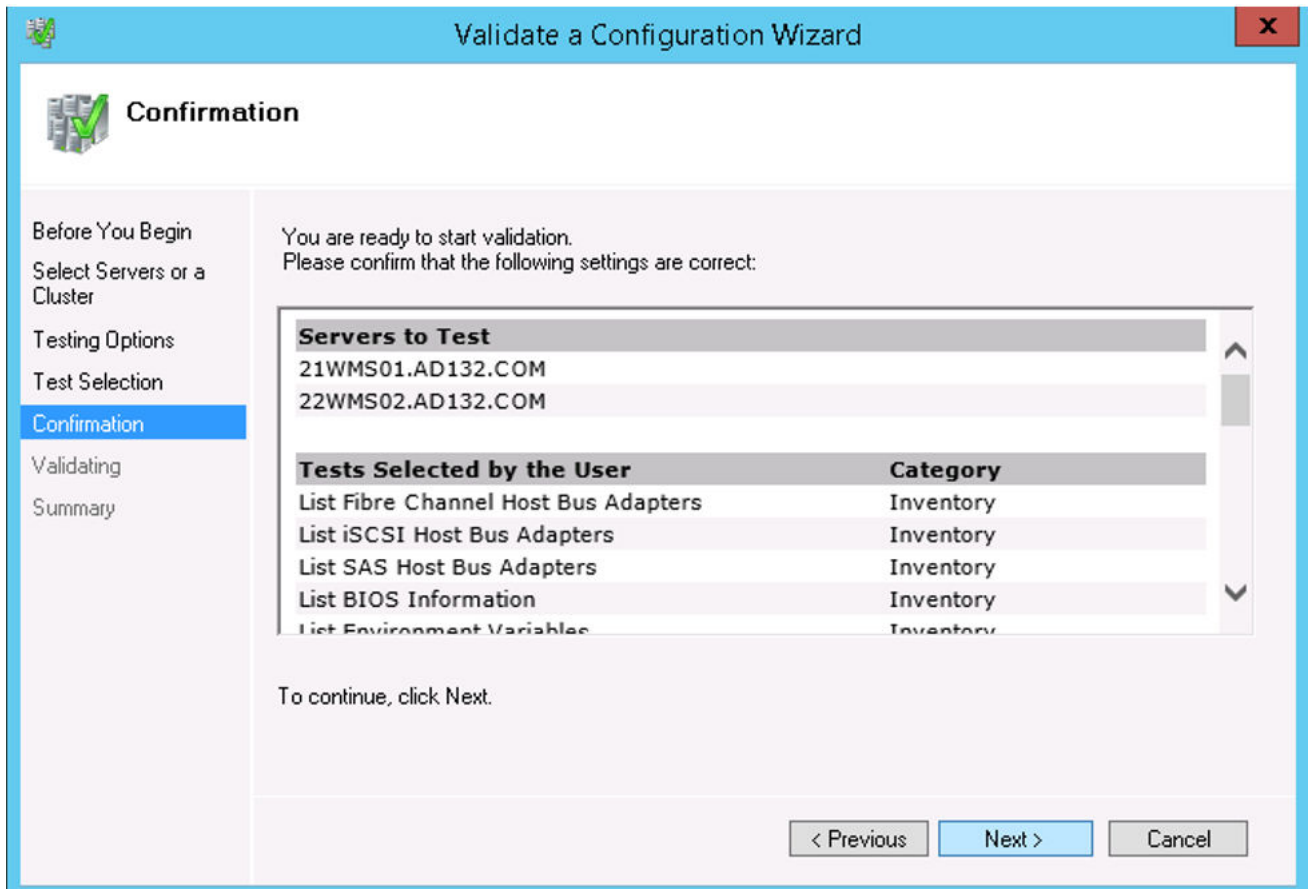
Validate a Configuration Wizard

x

Confirmation

Before You Begin
Select Servers or a Cluster
Testing Options
Test Selection
Confirmation
Validating
Summary

You are ready to start validation.
Please confirm that the following settings are correct:

| Servers to Test | |
|---|---|
| 21WMS01.AD132.COM | |
| 22WMS02.AD132.COM | |

| Tests Selected by the User | Category |
|---|---|
| List Fibre Channel Host Bus Adapters | Inventory |
| List iSCSI Host Bus Adapters | Inventory |
| List SAS Host Bus Adapters | Inventory |
| List BIOS Information | Inventory |
| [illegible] | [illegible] |

To continue, click Next.

< Previous
Next >
Cancel